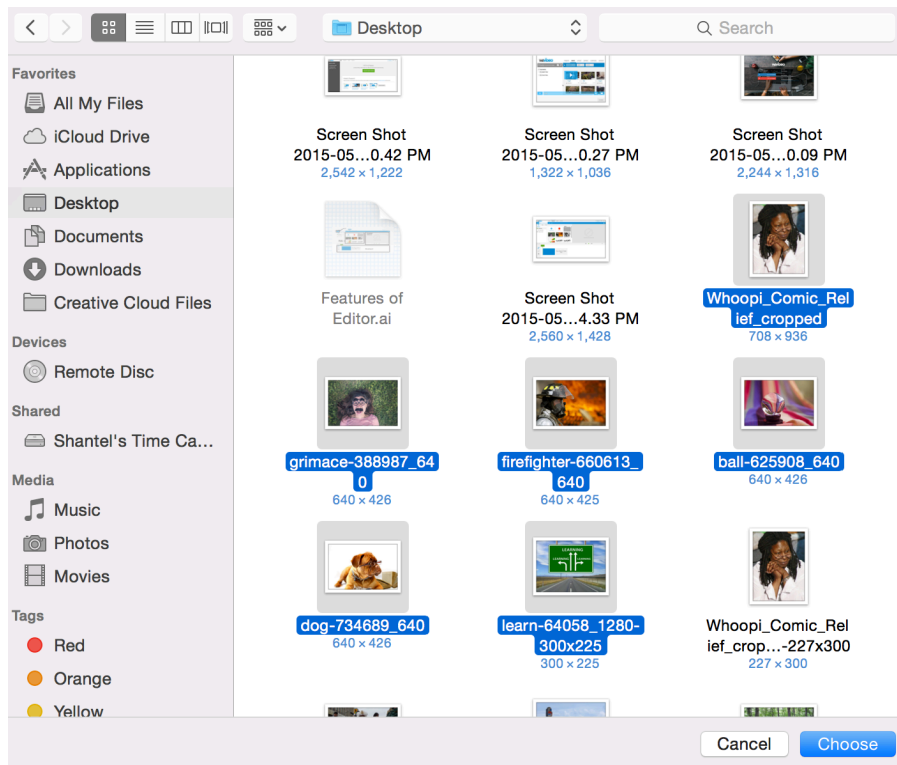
Desktop

Search

Favorites
All My Files
iCloud Drive
Applications
Desktop
Documents
Downloads
Creative Cloud Files

Devices
Remote Disc

Shared
Shantel's Time Ca...

Media
Music
Photos
Movies

Tags
Red
Orange
Yellow

Screen Shot 2015-05...0.42 PM
2,542 × 1,222

Screen Shot 2015-05...0.27 PM
1,322 × 1,036

Screen Shot 2015-05...0.09 PM
2,244 × 1,316

Features of Editor.ai

Screen Shot 2015-05...4.33 PM
2,560 × 1,428

Whoopi_Comic_Relief_cropped
708 × 936

grimace-388987_640
640 × 426

firefighter-660613_640
640 × 425

ball-625908_640
640 × 426

dog-734689_640
640 × 426

learn-64058_1280-300x225
300 × 225

Whoopi_Comic_Relief_crop...-227x300
227 × 300

Cancel
Choose